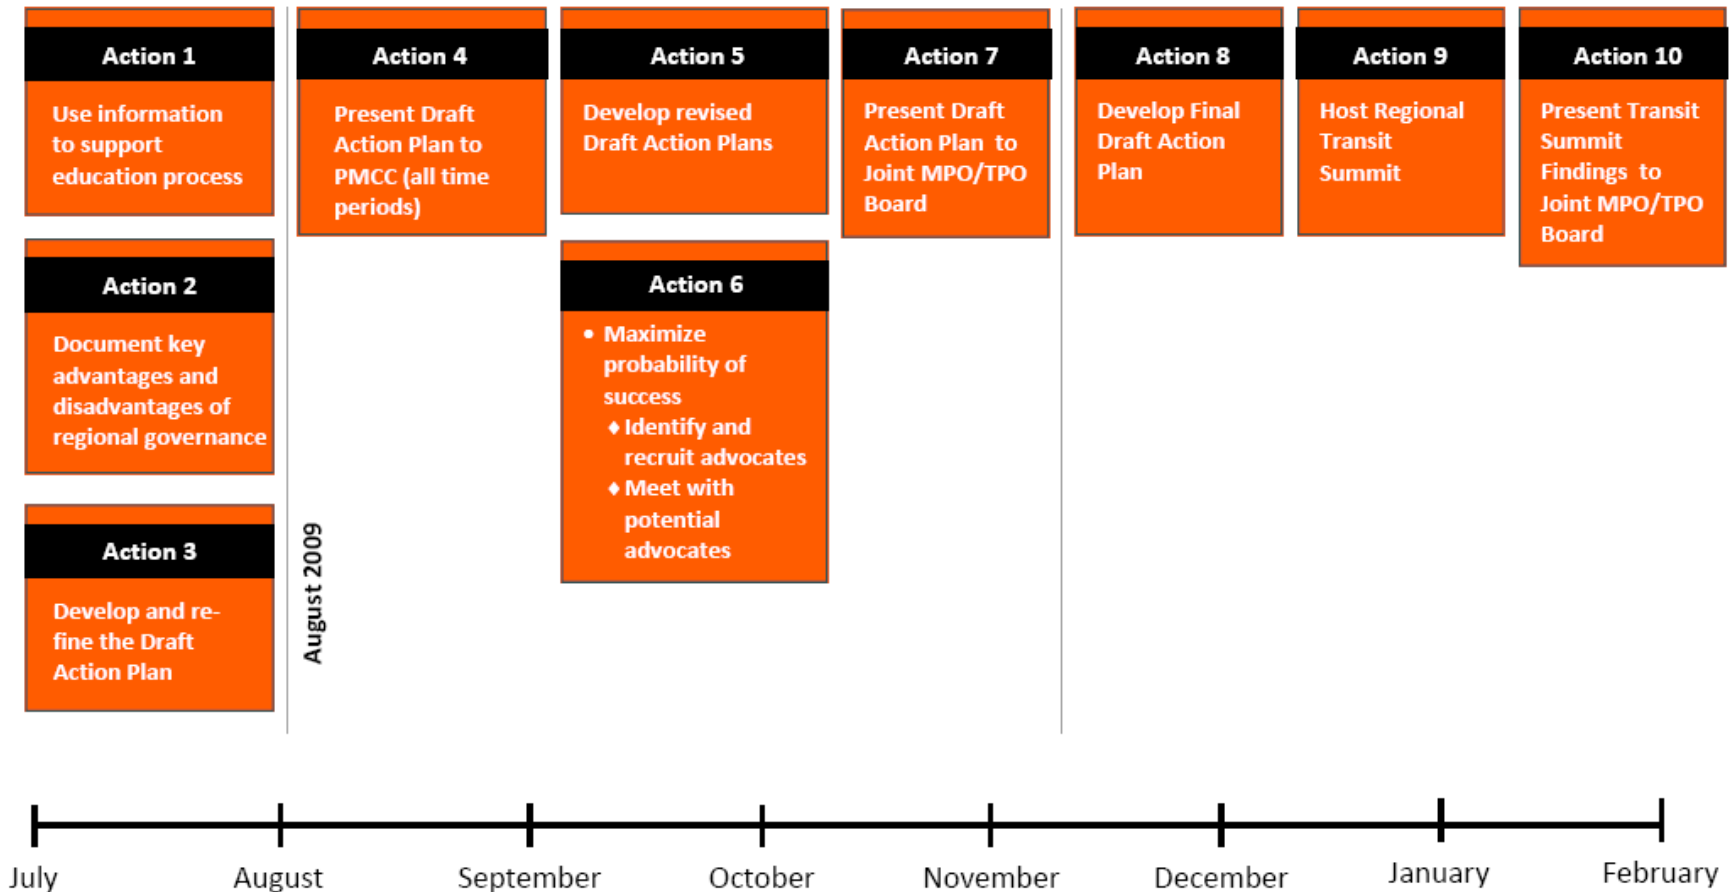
Action 1

Use information to support education process

Action 2

Document key advantages and disadvantages of regional governance

Action 3

Develop and refine the Draft Action Plan

August 2009

Action 4

Present Draft Action Plan to PMCC (all time periods)

Action 5

Develop revised Draft Action Plans

Action 6

• Maximize probability of success
♦ Identify and recruit advocates
♦ Meet with potential advocates

Action 7

Present Draft Action Plan to Joint MPO/TPO Board

Action 8

Develop Final Draft Action Plan

Action 9

Host Regional Transit Summit

Action 10

Present Transit Summit Findings to Joint MPO/TPO Board

July August September October November December January February